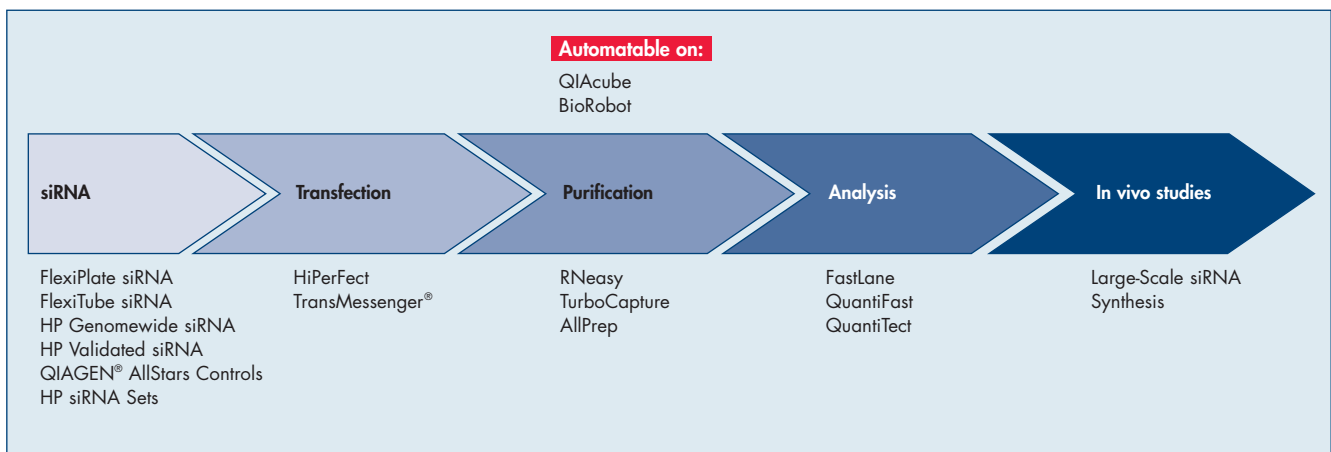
Automatable on:
QIAcube
BioRobot

siRNA

Transfection

Purification

Analysis

In vivo studies

FlexiPlate siRNA
FlexiTube siRNA
HP Genomewide siRNA
HP Validated siRNA
QIAGEN® AllStars Controls
HP siRNA Sets

HiPerFect
TransMessenger®

RNeasy
TurboCapture
AllPrep

FastLane
QuantiFast
QuantiTect

Large-Scale siRNA Synthesis